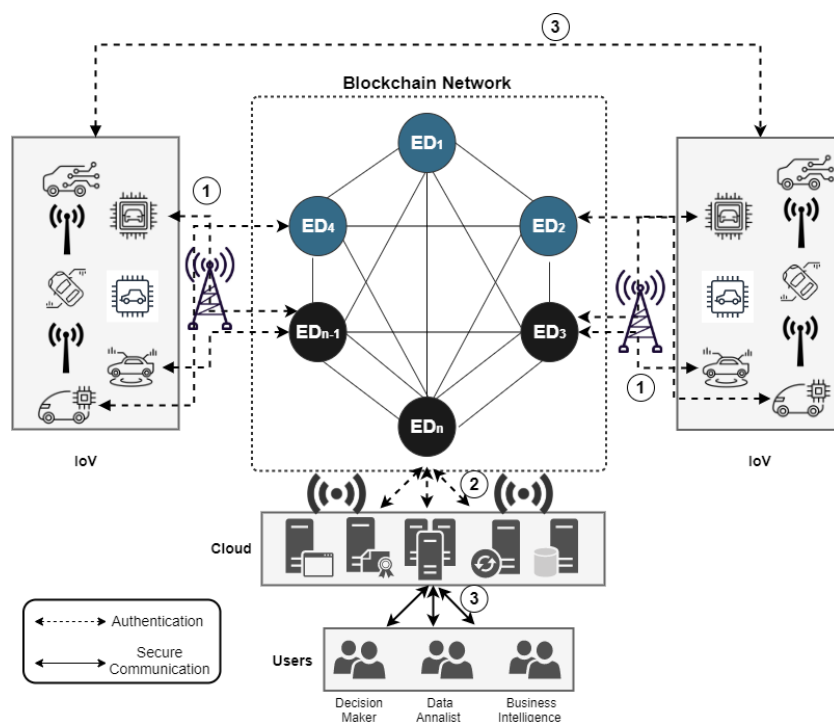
3

Blockchain Network

$ED_1$

1

$ED_4$

$ED_2$

$ED_{n-1}$

$ED_3$

1

$ED_n$

IoV

IoV

2

Cloud

3

Authentication

Secure Communication

Users

Decision Maker

Data Annalist

Business Intelligence